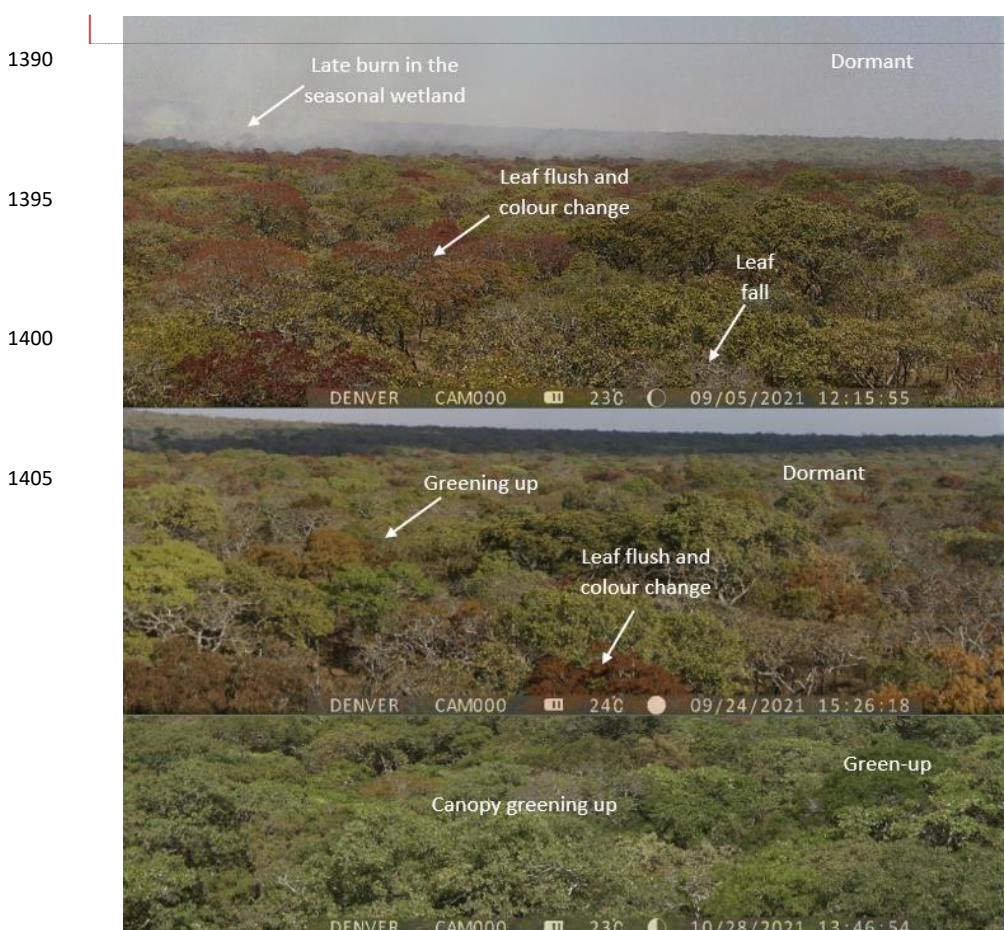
1390

1395

1400

1405

Late burn in the seasonal wetland

Dormant

Leaf flush and colour change

Leaf fall

DENVER CAM000 23C 09/05/2021 12:15:55

Greening up

Dormant

Leaf flush and colour change

DENVER CAM000 24C 09/24/2021 15:26:18

Green-up

Canopy greening up

DENVER CAM000 23C 10/28/2021 13:46:54